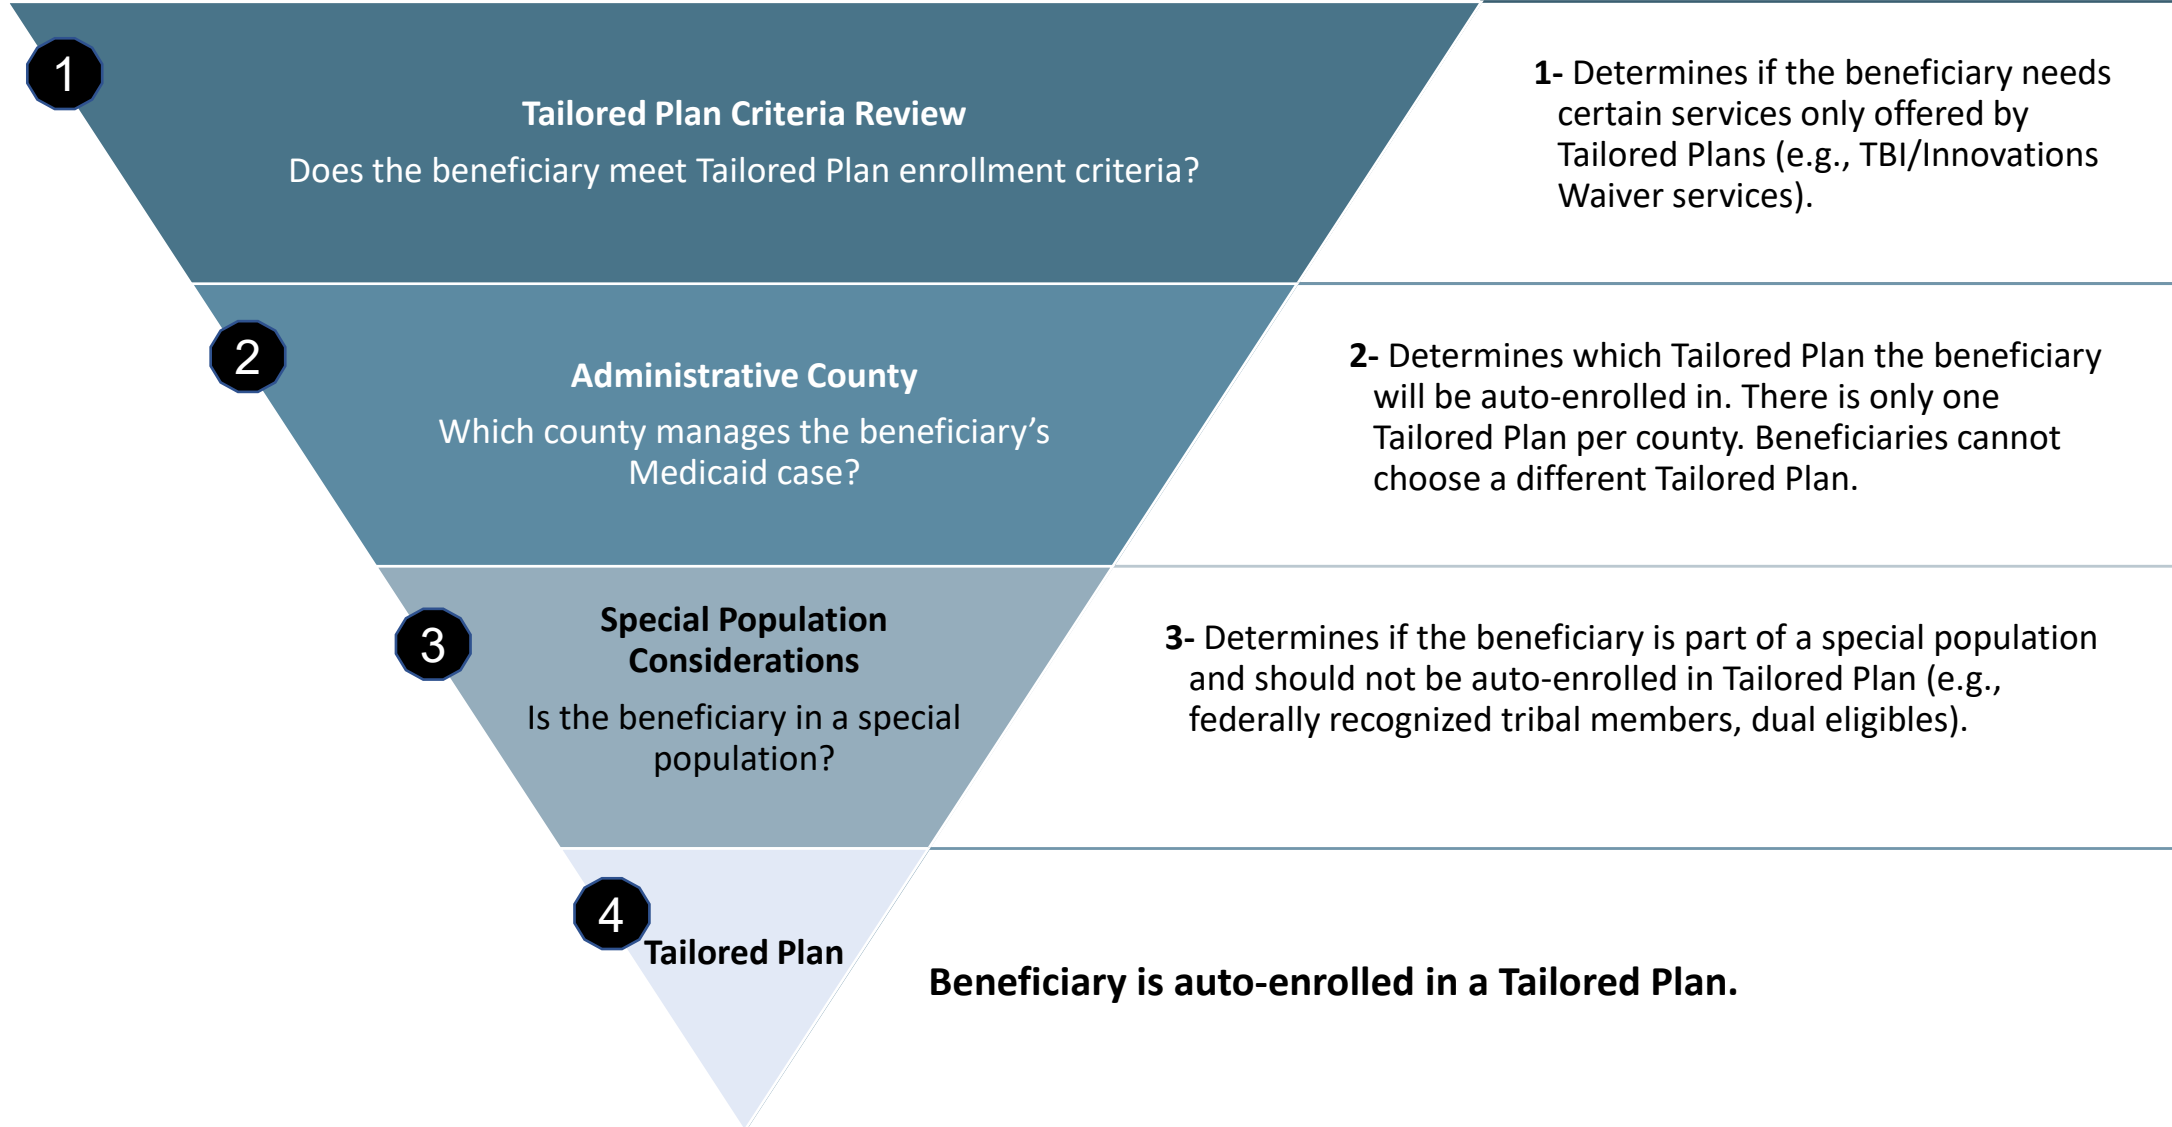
1

Tailored Plan Criteria Review

Does the beneficiary meet Tailored Plan enrollment criteria?

1- Determines if the beneficiary needs certain services only offered by Tailored Plans (e.g., TBI/Innovations Waiver services).

2

Administrative County

Which county manages the beneficiary's Medicaid case?

2- Determines which Tailored Plan the beneficiary will be auto-enrolled in. There is only one Tailored Plan per county. Beneficiaries cannot choose a different Tailored Plan.

3

Special Population Considerations

Is the beneficiary in a special population?

3- Determines if the beneficiary is part of a special population and should not be auto-enrolled in Tailored Plan (e.g., federally recognized tribal members, dual eligibles).

4

Tailored Plan

Beneficiary is auto-enrolled in a Tailored Plan.